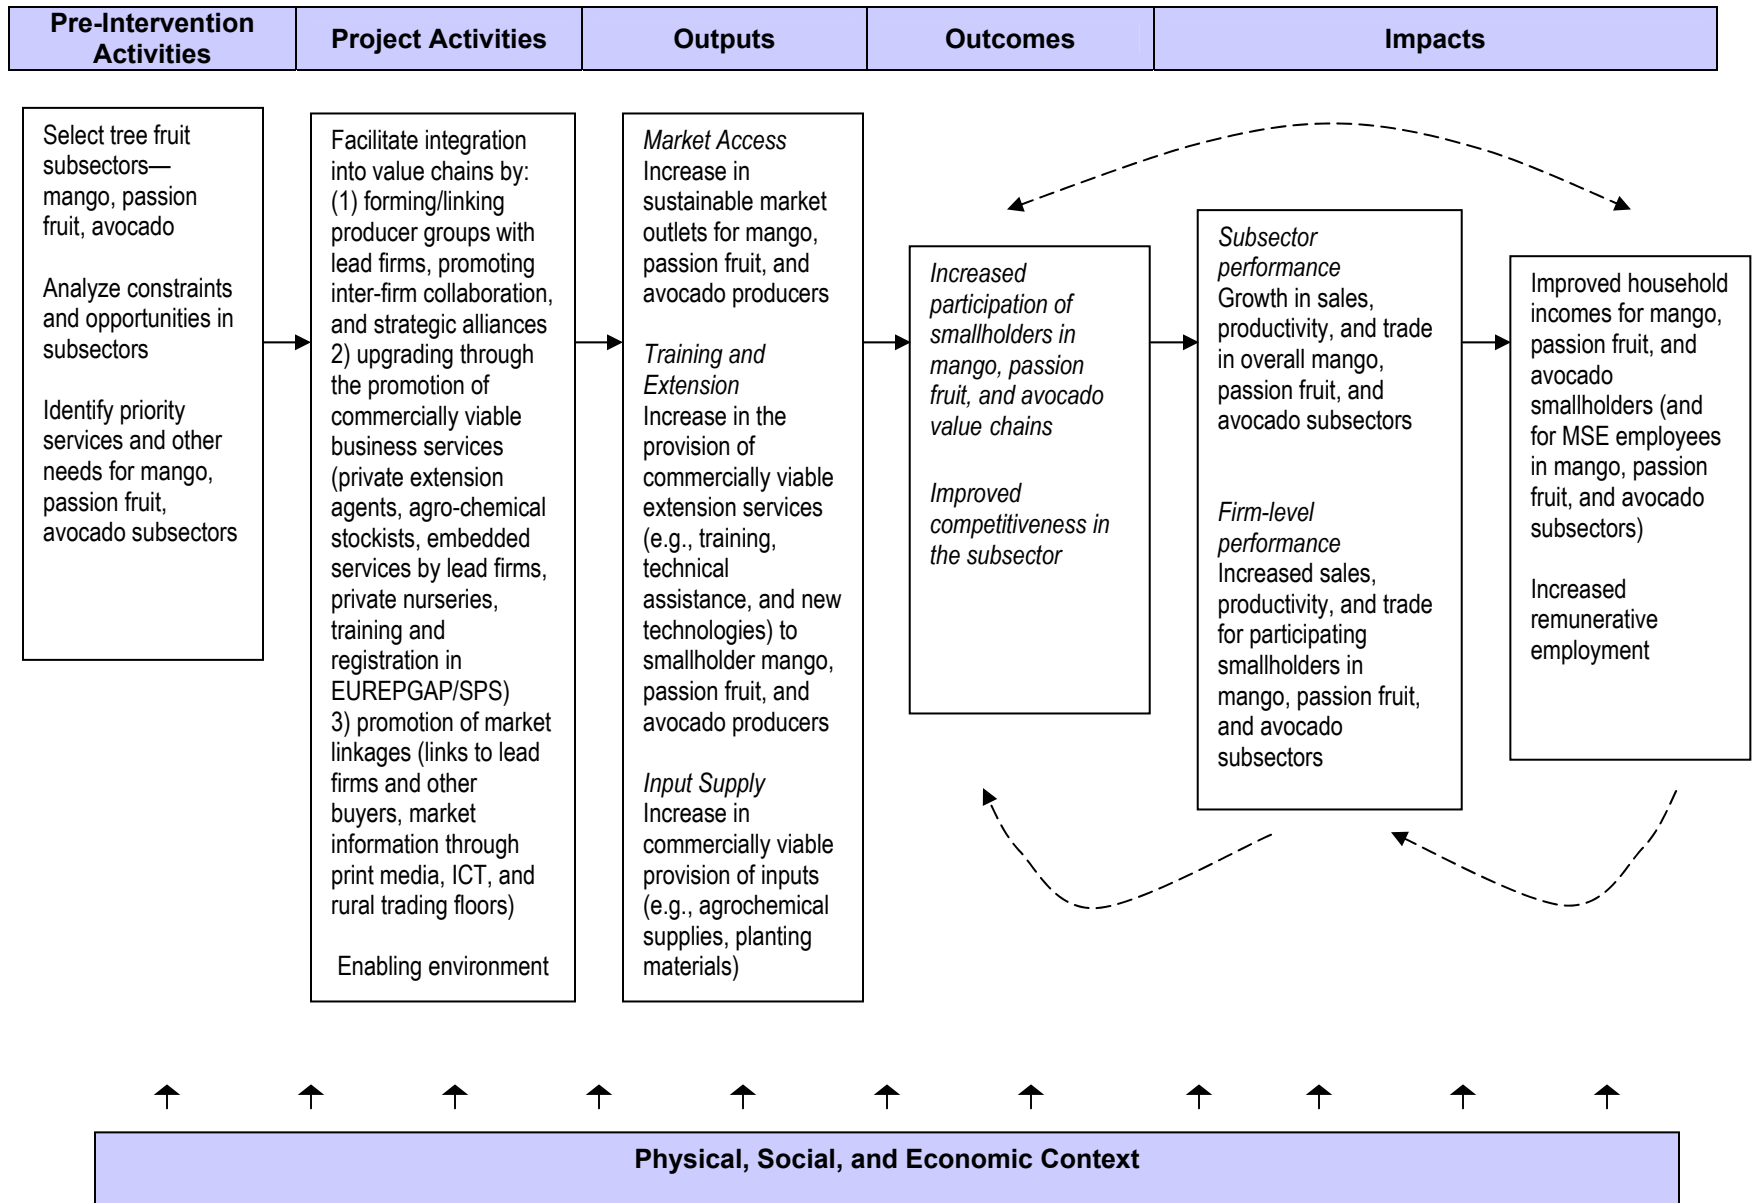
| Pre-Intervention Activities | Project Activities | Outputs | Outcomes | Impacts |
|---|---|---|---|---|

Select tree fruit subsectors—mango, passion fruit, avocado

Analyze constraints and opportunities in subsectors

Identify priority services and other needs for mango, passion fruit, avocado subsectors

Facilitate integration into value chains by: (1) forming/linking producer groups with lead firms, promoting inter-firm collaboration, and strategic alliances 2) upgrading through the promotion of commercially viable business services (private extension agents, agro-chemical stockists, embedded services by lead firms, private nurseries, training and registration in EUREPGAP/SPS) 3) promotion of market linkages (links to lead firms and other buyers, market information through print media, ICT, and rural trading floors)

Enabling environment

Market Access
Increase in sustainable market outlets for mango, passion fruit, and avocado producers

Training and Extension
Increase in the provision of commercially viable extension services (e.g., training, technical assistance, and new technologies) to smallholder mango, passion fruit, and avocado producers

Input Supply
Increase in commercially viable provision of inputs (e.g., agrochemical supplies, planting materials)

Increased participation of smallholders in mango, passion fruit, and avocado value chains

Improved competitiveness in the subsector

Subsector performance
Growth in sales, productivity, and trade in overall mango, passion fruit, and avocado subsectors

Firm-level performance
Increased sales, productivity, and trade for participating smallholders in mango, passion fruit, and avocado subsectors

Improved household incomes for mango, passion fruit, and avocado smallholders (and for MSE employees in mango, passion fruit, and avocado subsectors)

Increased remunerative employment

Physical, Social, and Economic Context